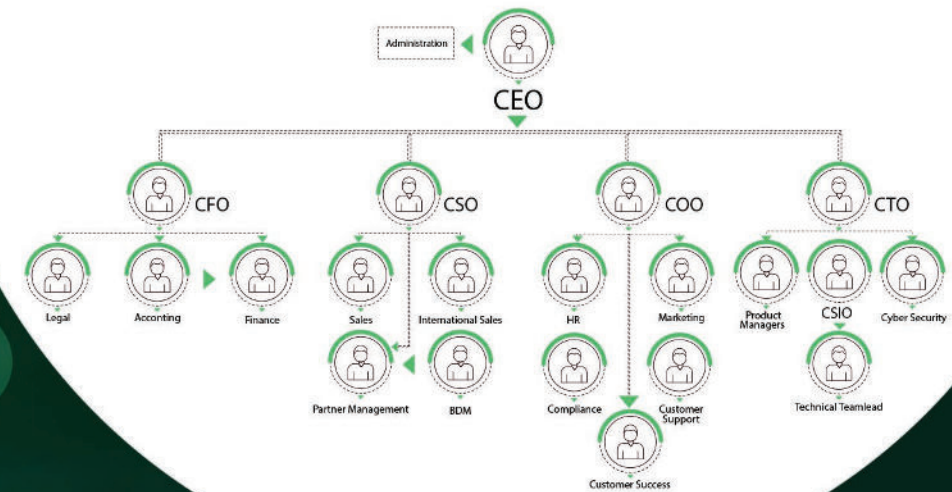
Administration

CEO

CFO

Legal

Acconting

Finance

CSO

Sales

International Sales

Partner Management

BDM

COO

HR

Marketing

Compliance

Customer Support

Customer Success

CTO

Product Managers

CSIO

Cyber Security

Technical Teamlead